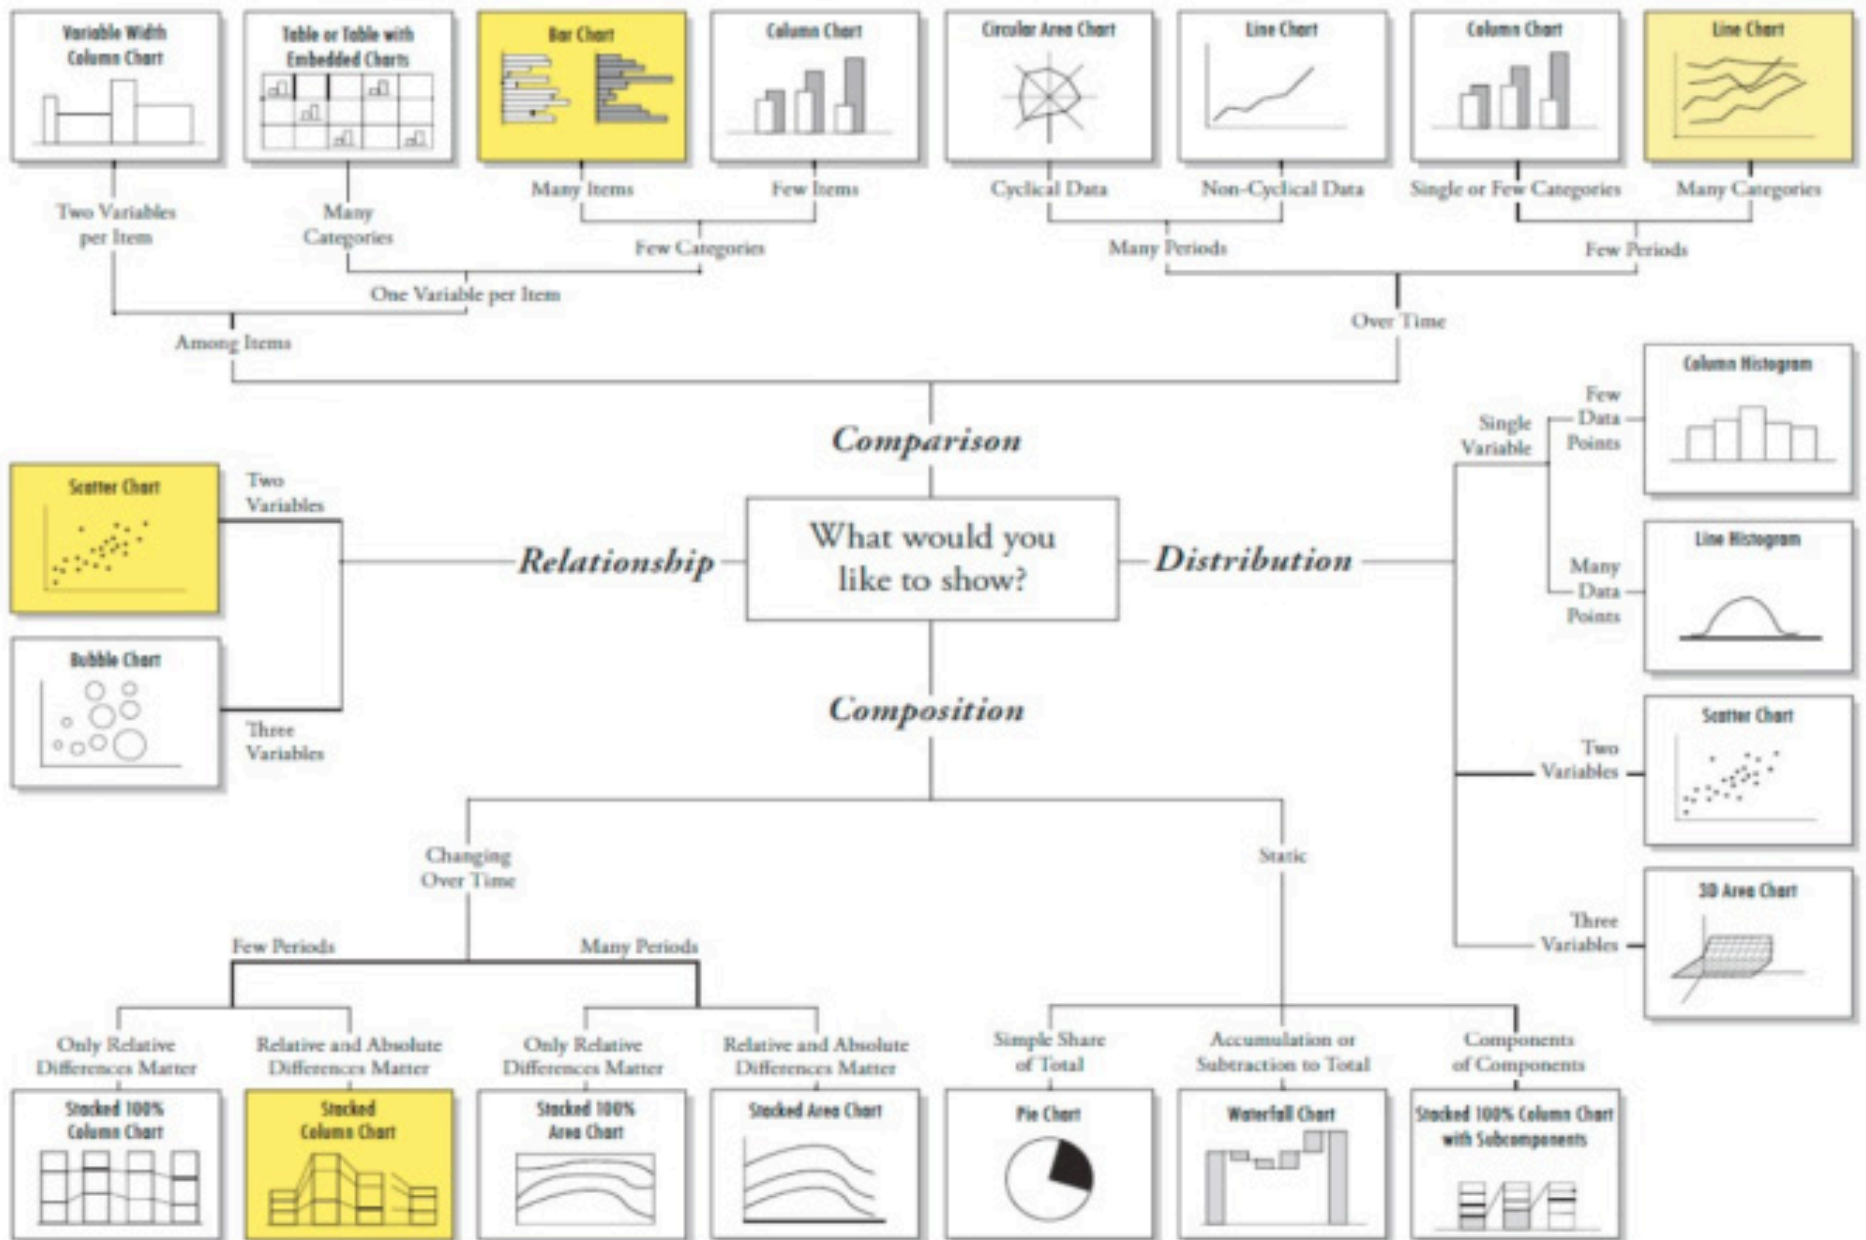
Variable Width Column Chart

Table or Table with Embedded Charts

Bar Chart

Column Chart

Circular Area Chart

Line Chart

Column Chart

Line Chart

Two Variables per Item

Many Categories

Many Items

Few Items

Cyclical Data

Non-Cyclical Data

Single or Few Categories

Many Categories

Few Categories

Many Periods

Few Periods

One Variable per Item

Over Time

Among Items

Comparison

Scatter Chart

Two Variables

Relationship

What would you like to show?

Distribution

Single Variable

Few Data Points

Column Histogram

Many Data Points

Line Histogram

Bubble Chart

Three Variables

Composition

Two Variables

Scatter Chart

Changing Over Time

Static

Three Variables

3D Area Chart

Few Periods

Many Periods

Only Relative Differences Matter

Relative and Absolute Differences Matter

Only Relative Differences Matter

Relative and Absolute Differences Matter

Simple Share of Total

Accumulation or Subtraction to Total

Components of Components

Stacked 100% Column Chart

Stacked Column Chart

Stacked 100% Area Chart

Stacked Area Chart

Pie Chart

Waterfall Chart

Stacked 100% Column Chart with Subcomponents